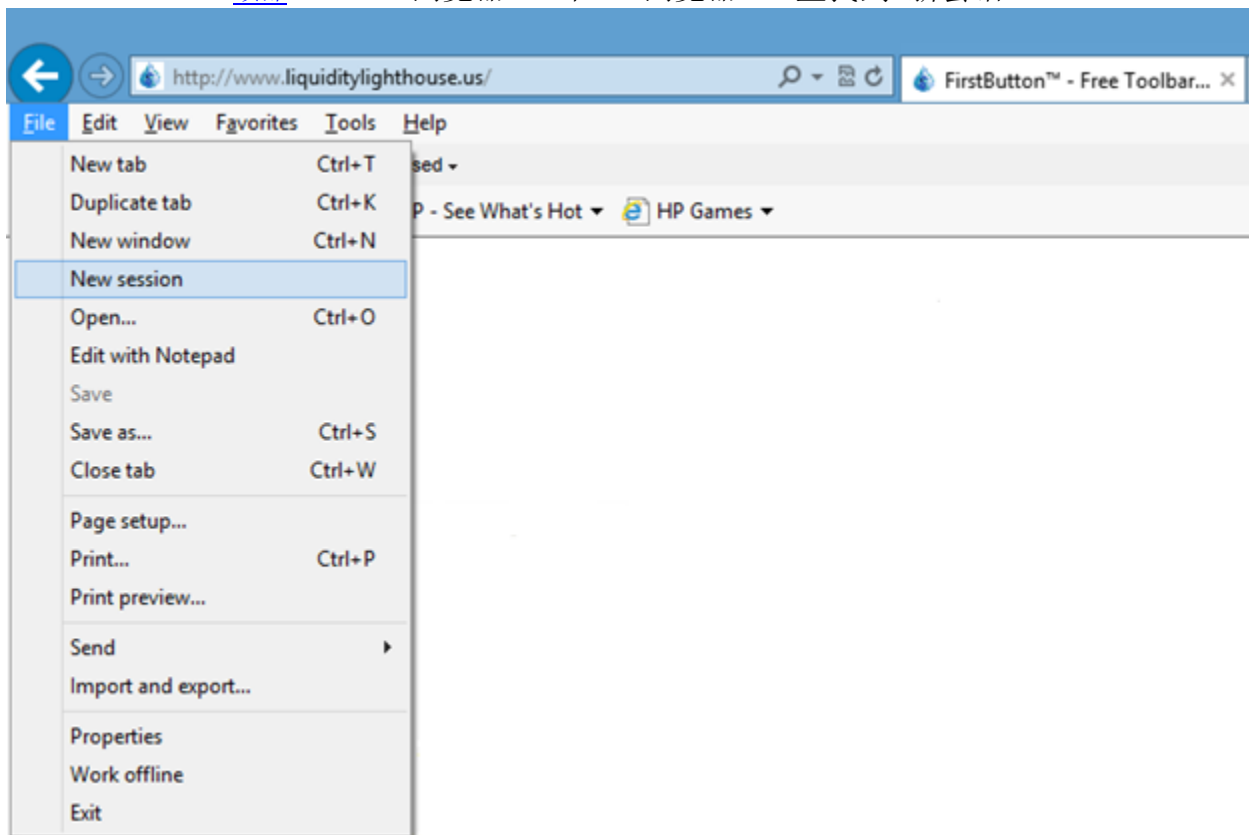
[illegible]

http://www.liquiditylighthouse.us/

FirstButton™ - Free Toolbar...

File Edit View Favorites Tools Help

New tab Ctrl+T
Duplicate tab Ctrl+K
New window Ctrl+N
New session
Open... Ctrl+O
Edit with Notepad
Save
Save as... Ctrl+S
Close tab Ctrl+W
Page setup...
Print... Ctrl+P
Print preview...
Send
Import and export...
Properties
Work offline
Exit

sed

P - See What's Hot

HP Games